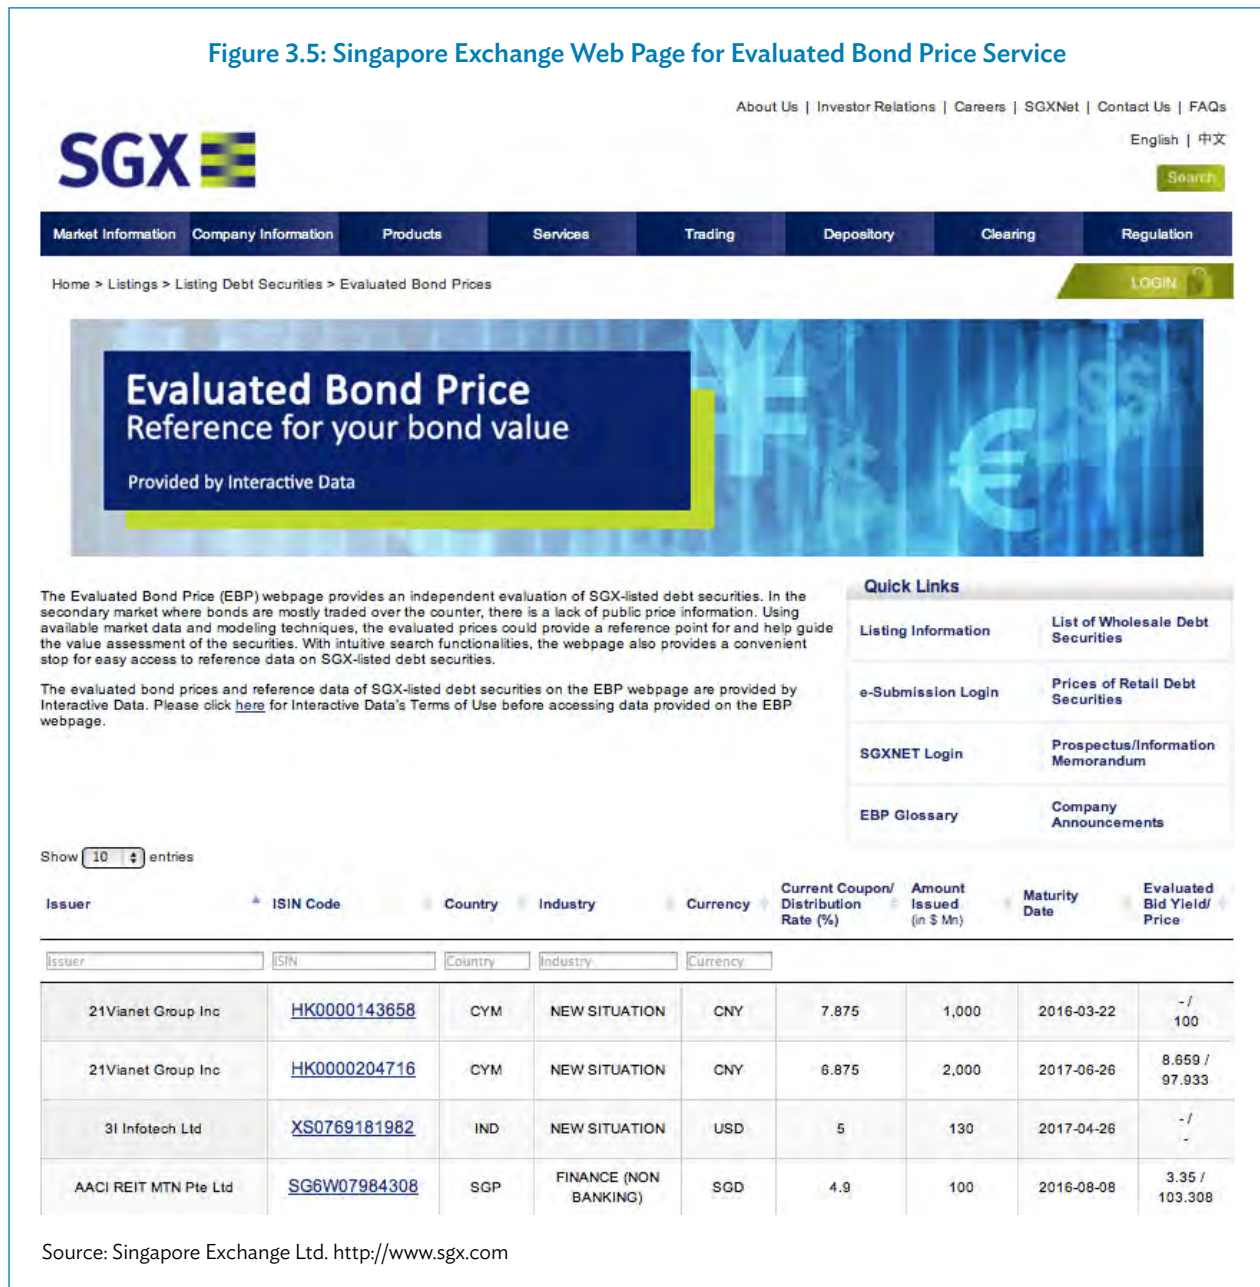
Figure 3.5: Singapore Exchange Web Page for Evaluated Bond Price Service

About Us | Investor Relations | Careers | SGXNet | Contact Us | FAQs

English | 中文

SGX

Search

Market Information | Company Information | Products | Services | Trading | Depository | Clearing | Regulation

Home > Listings > Listing Debt Securities > Evaluated Bond Prices

LOGIN

Evaluated Bond Price
Reference for your bond value

Provided by Interactive Data

The Evaluated Bond Price (EBP) webpage provides an independent evaluation of SGX-listed debt securities. In the secondary market where bonds are mostly traded over the counter, there is a lack of public price information. Using available market data and modeling techniques, the evaluated prices could provide a reference point for and help guide the value assessment of the securities. With intuitive search functionalities, the webpage also provides a convenient stop for easy access to reference data on SGX-listed debt securities.

The evaluated bond prices and reference data of SGX-listed debt securities on the EBP webpage are provided by Interactive Data. Please click here for Interactive Data's Terms of Use before accessing data provided on the EBP webpage.

Quick Links

| Listing Information | List of Wholesale Debt Securities |
|---|---|
| e-Submission Login | Prices of Retail Debt Securities |
| SGXNET Login | Prospectus/Information Memorandum |
| EBP Glossary | Company Announcements |

Show 10 entries

| Issuer | ISIN Code | Country | Industry | Currency | Current Coupon/ Distribution Rate (%) | Amount Issued (in $ Mn) | Maturity Date | Evaluated Bid Yield/ Price |
|---|---|---|---|---|---|---|---|---|
| Issuer | ISIN | Country | Industry | Currency | | | | |
| 21Vianet Group Inc | HK0000143658 | CYM | NEW SITUATION | CNY | 7.875 | 1,000 | 2016-03-22 | - / 100 |
| 21Vianet Group Inc | HK0000204716 | CYM | NEW SITUATION | CNY | 6.875 | 2,000 | 2017-06-26 | 8.659 / 97.933 |
| 3I Infotech Ltd | XS0769181982 | IND | NEW SITUATION | USD | 5 | 130 | 2017-04-26 | - / - |
| AACI REIT MTN Pte Ltd | SG6W07984308 | SGP | FINANCE (NON BANKING) | SGD | 4.9 | 100 | 2016-08-08 | 3.35 / 103.308 |

Source: Singapore Exchange Ltd. http://www.sgx.com